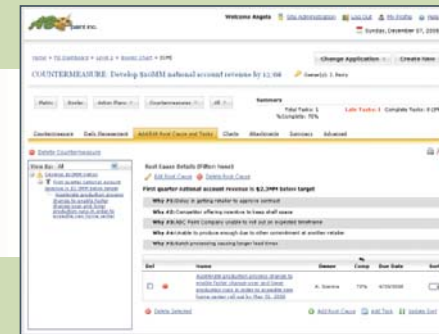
Welcome Angela | Site Administration | Log Out | My Profile | Help
Sunday, December 07, 2008

Home > My Dashboard > Level 1 > Bowler Chart > KPI

COUNTERMEASURE: Develop $10MM national account revenue by 12/08 Owner(s): J. Perry

Change Application | Create New

Metric | Bowler | Action Plans | Countermeasures | All

Summary
Total Tasks: 1 Late Tasks: 1 Complete Tasks: 0 (0%)
% Complete: 75%

Countermeasure | Daily Management | Add/Edit Root Cause and Tasks | Charts | Attachments | Surveys | Advanced

Delete Countermeasure

View By: All

Develop $10MM national account revenue by 12/08
Root cause: $2.3MM below target
Accelerate production process
changes to enable faster
changeover and faster
production runs in order to
accelerate new home center

Root Cause Details (Filter: None)
Add Root Cause | Delete Root Cause

First quarter national account revenue is $2.3MM below target

Why #1: Delay in getting retailer to approve contract
Why #2: Competitor offering incentives to keep shelf space
Why #3: ABC Paint Company unable to roll out on expected timeframe
Why #4: Unable to produce enough due to other commitment at another retailer
Why #5: Batch processing causing longer lead times

| Del | | Name | Owner | % Comp | Due Date | Sub |
|---|---|---|---|---|---|---|
| | | Accelerate production process changes to enable faster changeover and faster production runs in order to accelerate new home center roll out by May 30, 2008 | A. Santos | 75% | 4/30/2008 | |

Delete Selected | Add Root Cause | Add Task | Update Data